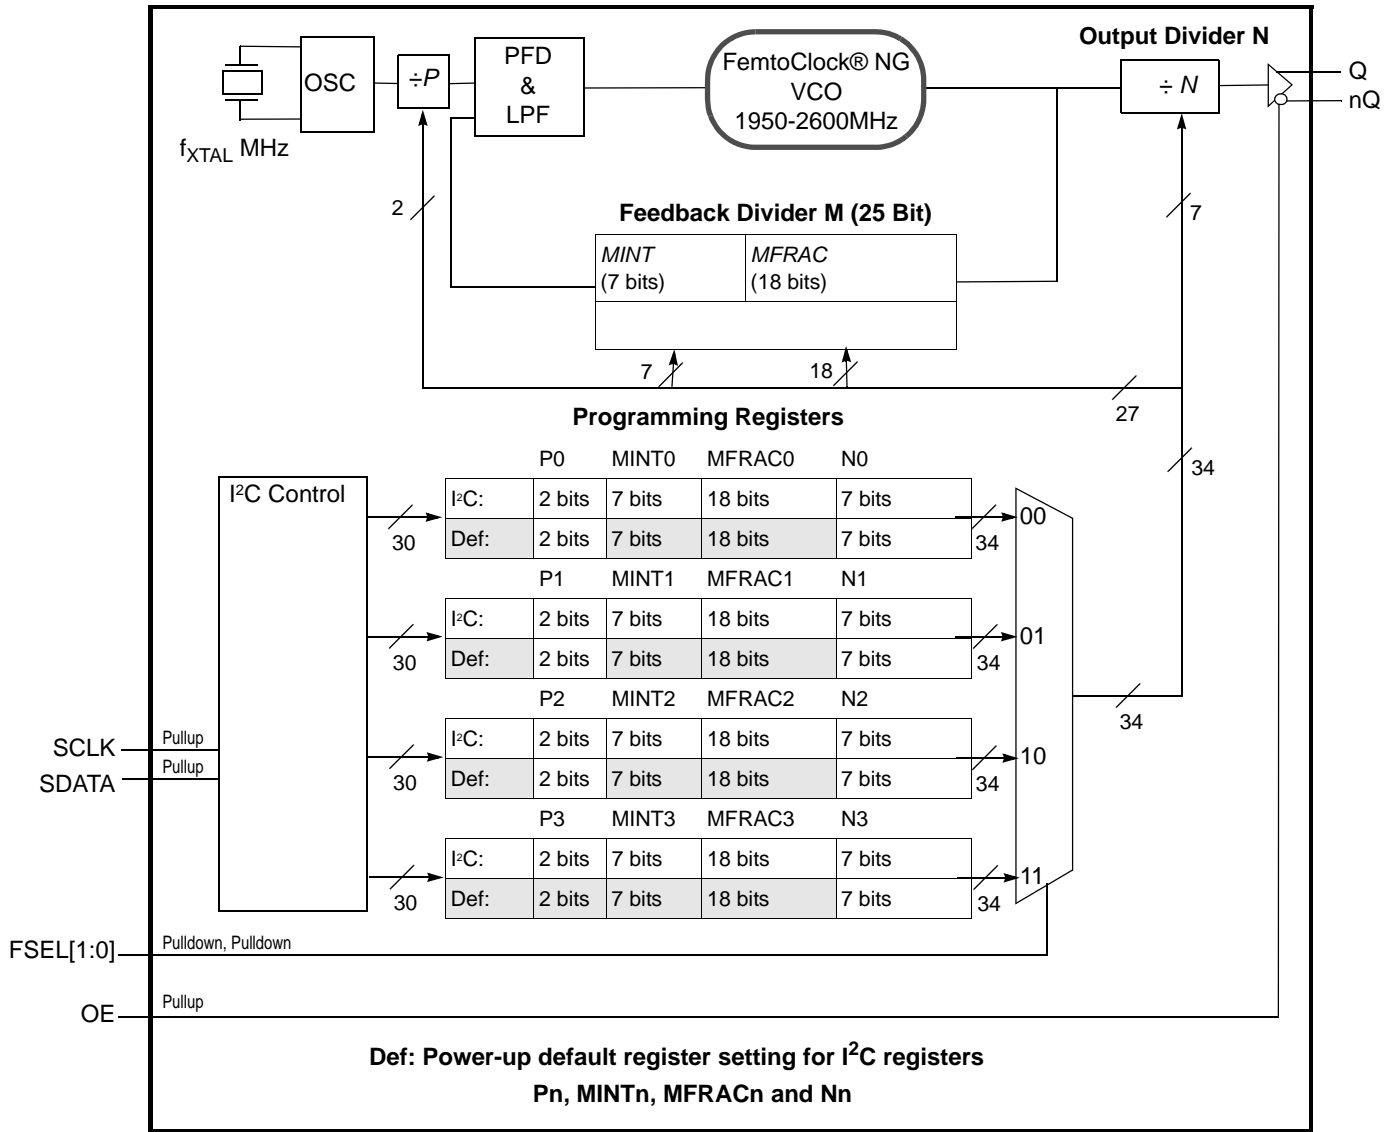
Output Divider N

OSC

$\div P$

PFD & LPF

FemtoClock® NG VCO 1950-2600MHz

$\div N$

Q

nQ

$f_{XTAL}$ MHz

2

7

Feedback Divider M (25 Bit)

| MINT (7 bits) | MFRAC (18 bits) |
|---|---|
| | |

7

18

27

Programming Registers

34

I²C Control

| | P0 | MINT0 | MFRAC0 | N0 |
|---|---|---|---|---|
| I²C: | 2 bits | 7 bits | 18 bits | 7 bits |
| Def: | 2 bits | 7 bits | 18 bits | 7 bits |

30

34

00

| | P1 | MINT1 | MFRAC1 | N1 |
|---|---|---|---|---|
| I²C: | 2 bits | 7 bits | 18 bits | 7 bits |
| Def: | 2 bits | 7 bits | 18 bits | 7 bits |

30

34

01

34

| | P2 | MINT2 | MFRAC2 | N2 |
|---|---|---|---|---|
| I²C: | 2 bits | 7 bits | 18 bits | 7 bits |
| Def: | 2 bits | 7 bits | 18 bits | 7 bits |

SCLK

Pullup

SDATA

Pullup

30

34

10

| | P3 | MINT3 | MFRAC3 | N3 |
|---|---|---|---|---|
| I²C: | 2 bits | 7 bits | 18 bits | 7 bits |
| Def: | 2 bits | 7 bits | 18 bits | 7 bits |

30

34

11

FSEL[1:0]

Pulldown, Pulldown

OE

Pullup

Def: Power-up default register setting for I²C registers Pn, MINTn, MFRACn and Nn